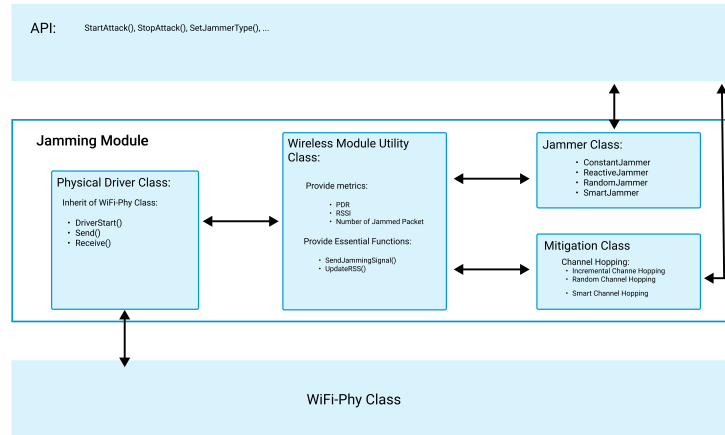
API: StartAttack(), StopAttack(), SetJammerType(), ...

Jamming Module

Physical Driver Class:

Inherit of WiFi-Phy Class:

- DriverStart()
- Send()
- Receive()

Wireless Module Utility Class:

Provide metrics:

- PDR
- RSSI
- Number of Jammed Packet

Provide Essential Functions:

- SendJammingSignal()
- UpdateRSS()

Jammer Class:

- ConstantJammer
- ReactiveJammer
- RandomJammer
- SmartJammer

Mitigation Class

Channel Hopping:

- Incremental Channe Hopping
- Random Channel Hopping

- Smart Channel Hopping

WiFi-Phy Class